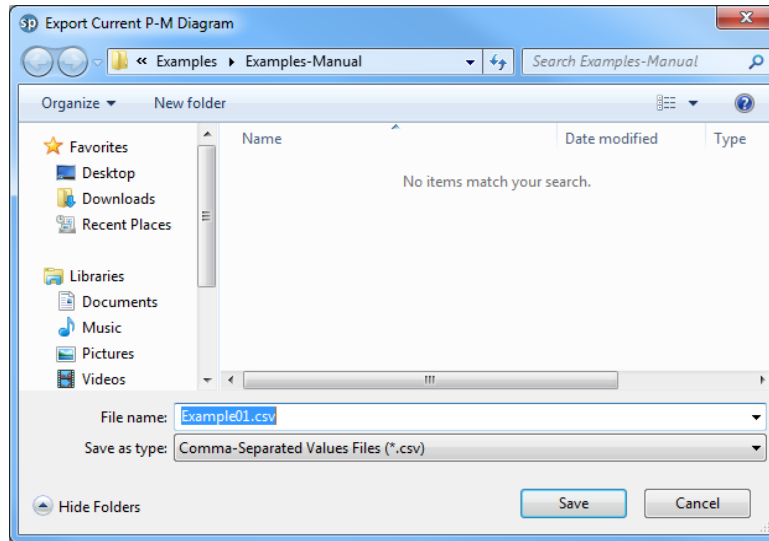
sp Export Current P-M Diagram

« Examples ▸ Examples-Manual

Search Examples-Manual

Organize ▾ New folder

Favorites
Desktop
Downloads
Recent Places

Libraries
Documents
Music
Pictures
Videos

Name
Date modified
Type

No items match your search.

File name: Example01.csv

Save as type: Comma-Separated Values Files (*.csv)

Hide Folders

Save
Cancel